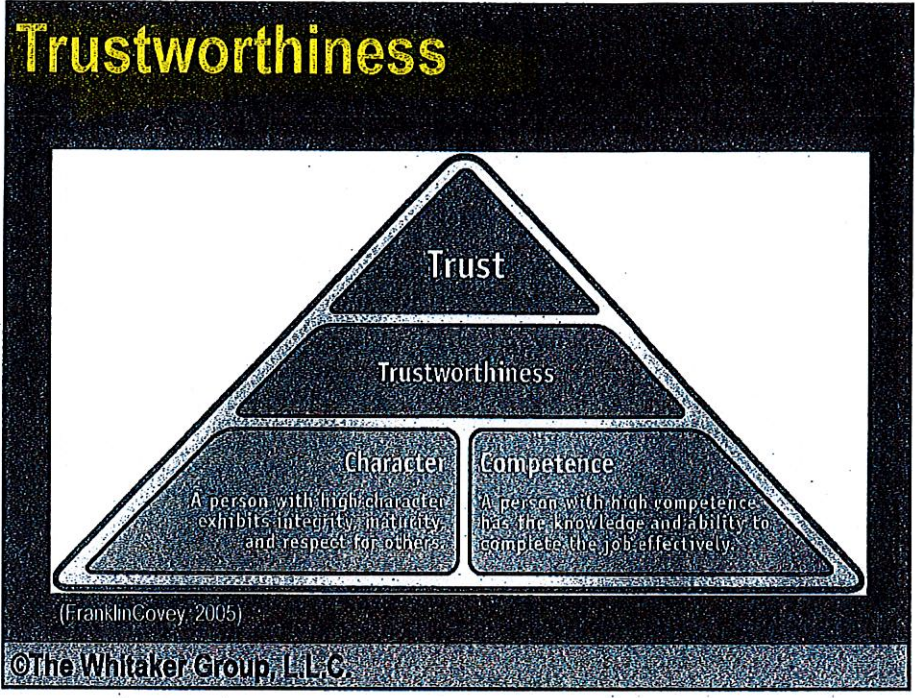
Trustworthiness

Trust

Trustworthiness

Character

A person with high character exhibits integrity, maturity, and respect for others.

Competence

A person with high competence has the knowledge and ability to complete the job effectively.

(FranklinCovey, 2005)

©The Whitaker Group, L.L.C.